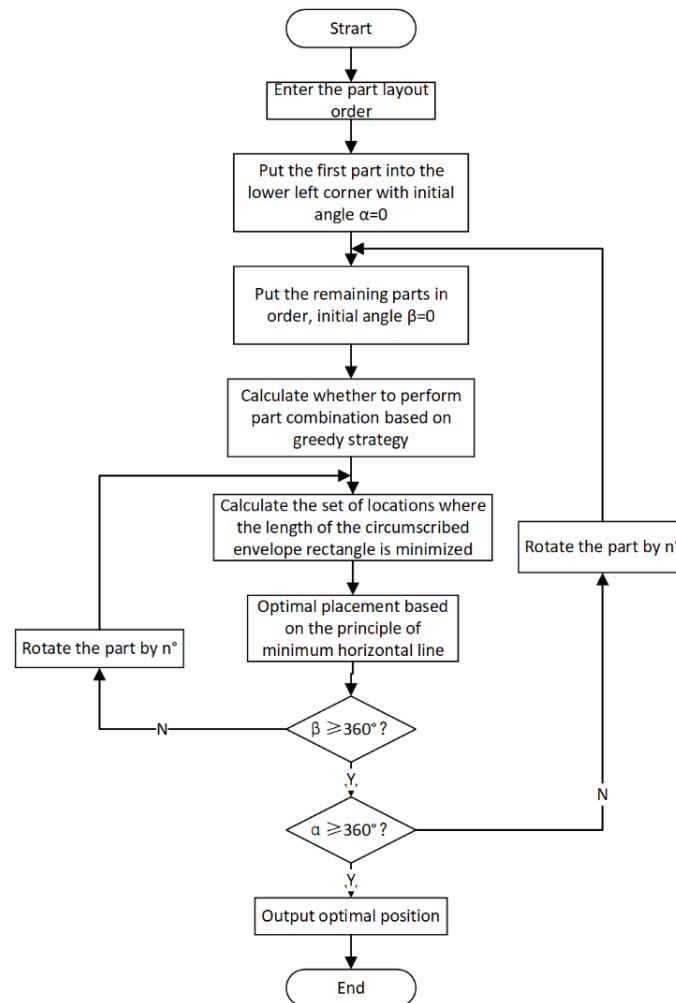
Start

Enter the part layout order

Put the first part into the lower left corner with initial angle α=0

Put the remaining parts in order, initial angle β=0

Calculate whether to perform part combination based on greedy strategy

Calculate the set of locations where the length of the circumscribed envelope rectangle is minimized

Rotate the part by n°

Optimal placement based on the principle of minimum horizontal line

Rotate the part by n°

N

β ⩾360°?

Y

N

α ⩾360°?

Y

Output optimal position

End